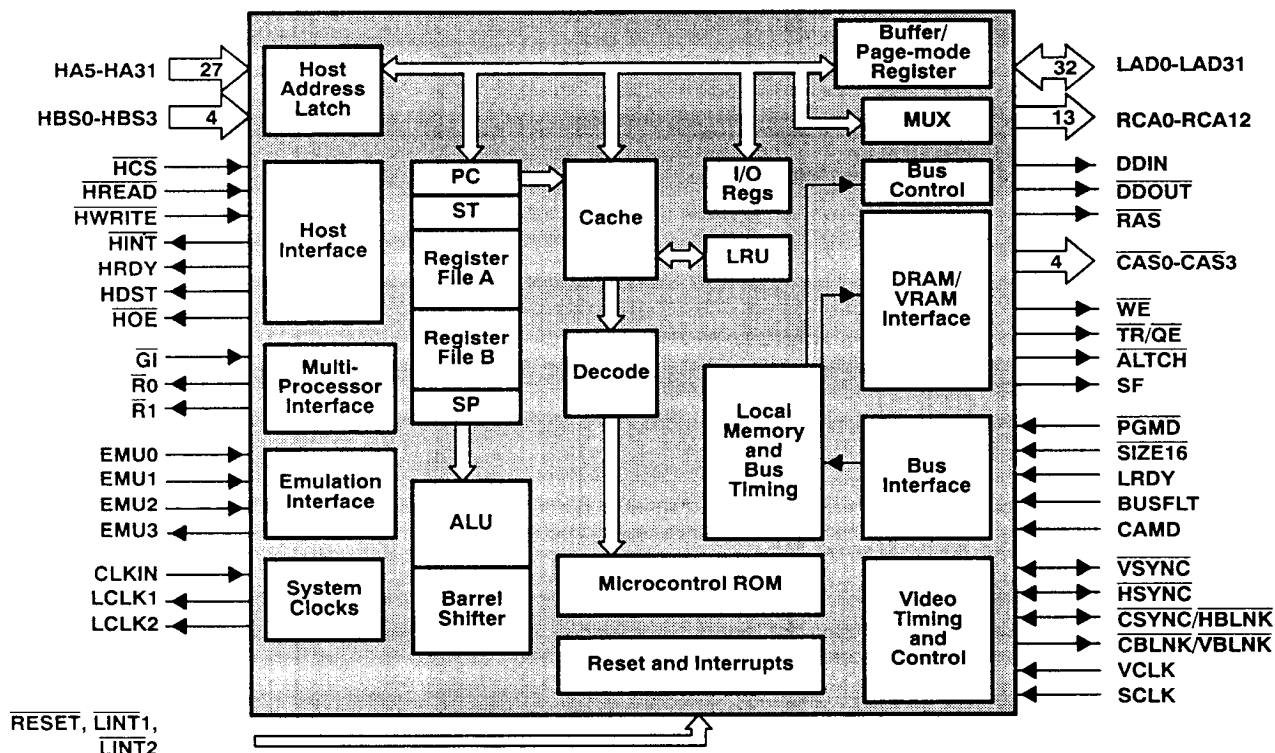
HA5-HA31 27
HBS0-HBS3 4
Host Address Latch
Buffer/ Page-mode Register
32 LAD0-LAD31
MUX
13 RCA0-RCA12
$\overline{HCS}$
$\overline{HREAD}$
$\overline{HWRITE}$
$\overline{HINT}$
HRDY
HDST
$\overline{HOE}$
Host Interface
PC
ST
Register File A
Register File B
SP
Cache
I/O Regs
LRU
Bus Control
DDIN
$\overline{DDOUT}$
$\overline{RAS}$
DRAM/ VRAM Interface
4 $\overline{CAS0}$-$\overline{CAS3}$
$\overline{WE}$
$\overline{TR}/\overline{QE}$
$\overline{ALTCH}$
SF
$\overline{GI}$
$\overline{R}0$
$\overline{R}1$
Multi-Processor Interface
Decode
Local Memory and Bus Timing
EMU0
EMU1
EMU2
EMU3
Emulation Interface
ALU
Bus Interface
$\overline{PGMD}$
$\overline{SIZE16}$
LRDY
BUSFLT
CAMD
CLKIN
LCLK1
LCLK2
System Clocks
Barrel Shifter
Microcontrol ROM
Video Timing and Control
$\overline{VSYNC}$
$\overline{HSYNC}$
$\overline{CSYNC}/\overline{HBLNK}$
$\overline{CBLNK}/\overline{VBLNK}$
VCLK
SCLK
Reset and Interrupts
$\overline{RESET}$, $\overline{LINT1}$, $\overline{LINT2}$